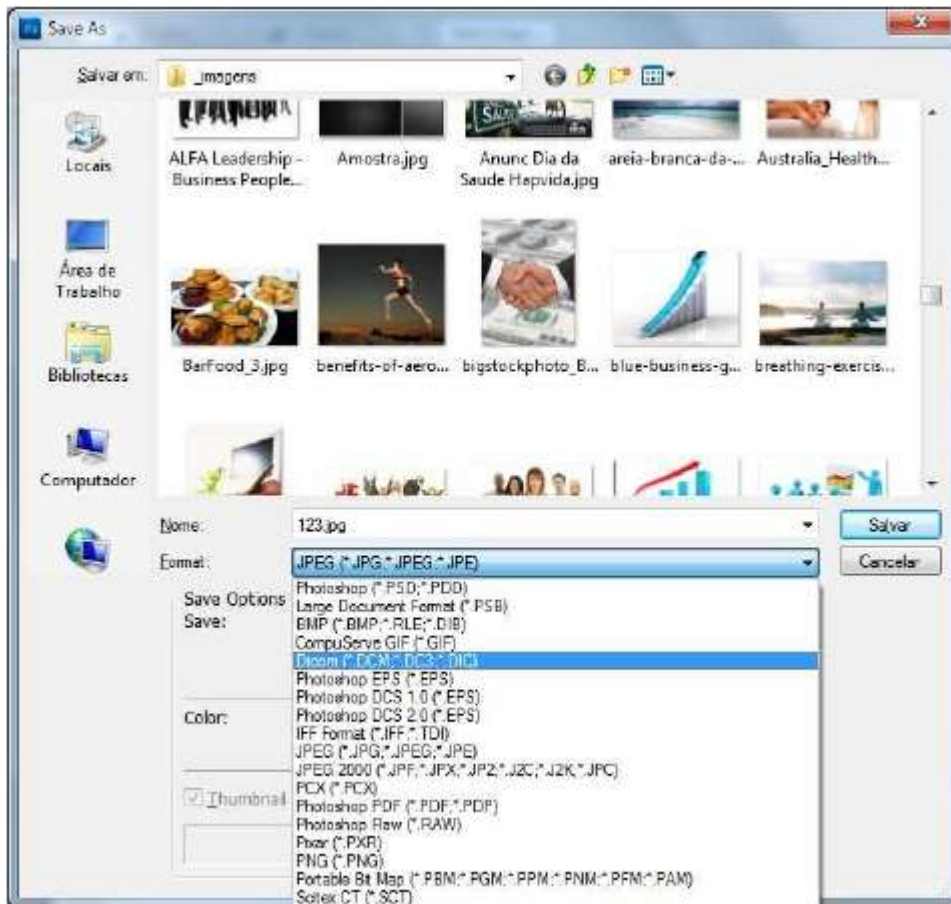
Save As

Salvar em: _imagens

Locais

Área de Trabalho

Bibliotecas

Computador

ALFA Leadership - Business People...

Amostra.jpg

Anunc Dia da Saude Hapvida.jpg

areia-branca-da-...

Australia_Health...

BarFood_3.jpg

benefits-of-aero...

bigstockphoto_B...

blue-business-g...

breathing-exercis...

Nome: 123.jpg

Format: JPEG (*.JPG;*.JPEG;*.JPE)

Salvar

Cancelar

Save Options

Save:

Color:

Thumbnail

Photoshop (*.PSD;*.PDD)
Large Document Format (*.PSB)
BMP (*.BMP;*.RLE;*.DIB)
CompuServe GIF (*.GIF)
Dicom (*.DCM;*.DC3;*.DIC)
Photoshop EPS (*.EPS)
Photoshop DCS 1.0 (*.EPS)
Photoshop DCS 2.0 (*.EPS)
IFF Format (*.IFF;*.TDI)
JPEG (*.JPG;*.JPEG;*.JPE)
JPEG 2000 (*.JPF;*.JPX;*.JP2;*.J2C;*.J2K;*.JPC)
PCX (*.PCX)
Photoshop PDF (*.PDF;*.PDP)
Photoshop Raw (*.RAW)
Pixar (*.PXR)
PNG (*.PNG)
Portable Bit Map (*.PBM;*.PGM;*.PPM;*.PNM;*.PFM;*.PAM)
Scitex CT (*.SCT)